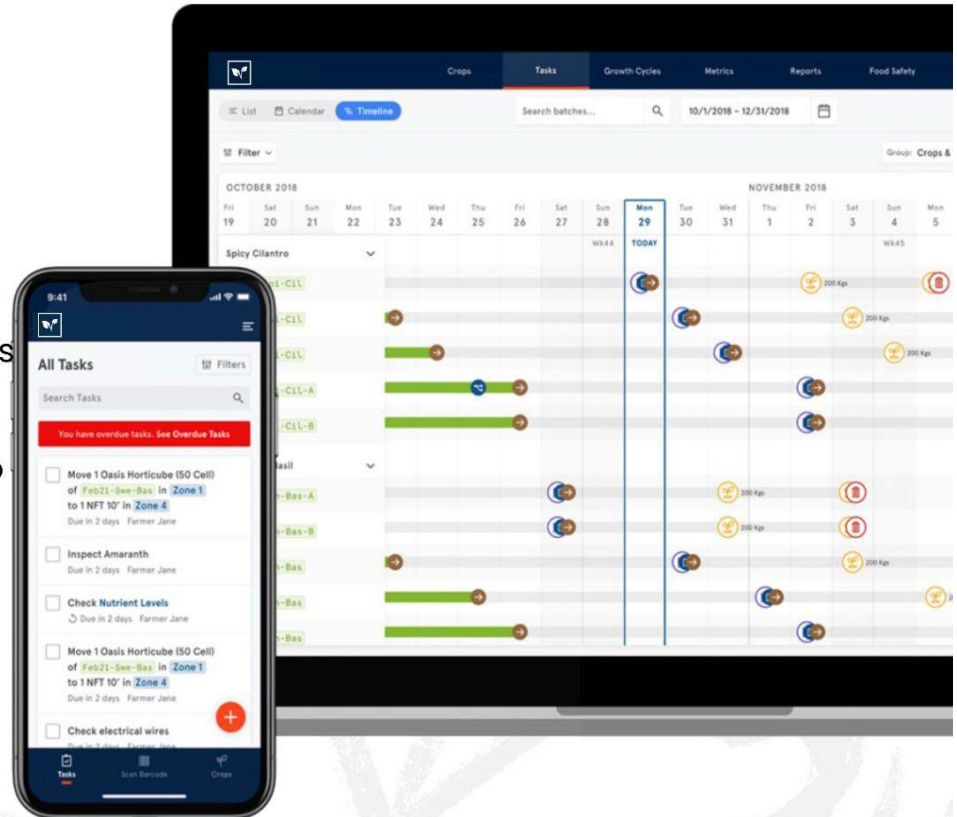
Crops Tasks Growth Cycles Metrics Reports Food Safety

List Calendar Timeline

Search batches...

10/1/2018 – 12/31/2018

Filter

Group: Crops &

OCTOBER 2018

NOVEMBER 2018

| Fri 19 | Sat 20 | Sun 21 | Mon 22 | Tue 23 | Wed 24 | Thu 25 | Fri 26 | Sat 27 | Sun 28 | Mon 29 | Tue 30 | Wed 31 | Thu 1 | Fri 2 | Sat 3 | Sun 4 | Mon 5 |
|---|---|---|---|---|---|---|---|---|---|---|---|---|---|---|---|---|---|

Wk44 TODAY Wk45

Spicy Cilantro

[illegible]-Cil

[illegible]-Cil

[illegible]-Cil

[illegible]-Cil-A

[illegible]-Cil-B

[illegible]asil

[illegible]-Bas-A

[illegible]-Bas-B

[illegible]-Bas

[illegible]-Bas

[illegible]-Bas

200 Kgs

200 Kgs

200 Kgs

200 Kgs

200 Kgs

200 Kgs

9:41

All Tasks

Filters

Search Tasks

You have overdue tasks. See Overdue Tasks

Move 1 Oasis Horticube (50 Cell) of Feb21-Swe-Bas in Zone 1 to 1 NFT 10' in Zone 4
Due in 2 days Farmer Jane

Inspect Amaranth
Due in 2 days Farmer Jane

Check Nutrient Levels
Due in 2 days Farmer Jane

Move 1 Oasis Horticube (50 Cell) of Feb21-Swe-Bas in Zone 1 to 1 NFT 10' in Zone 4
Due in 2 days Farmer Jane

Check electrical wires
Due in 2 days Farmer Jane

Tasks Scan Barcode Crops